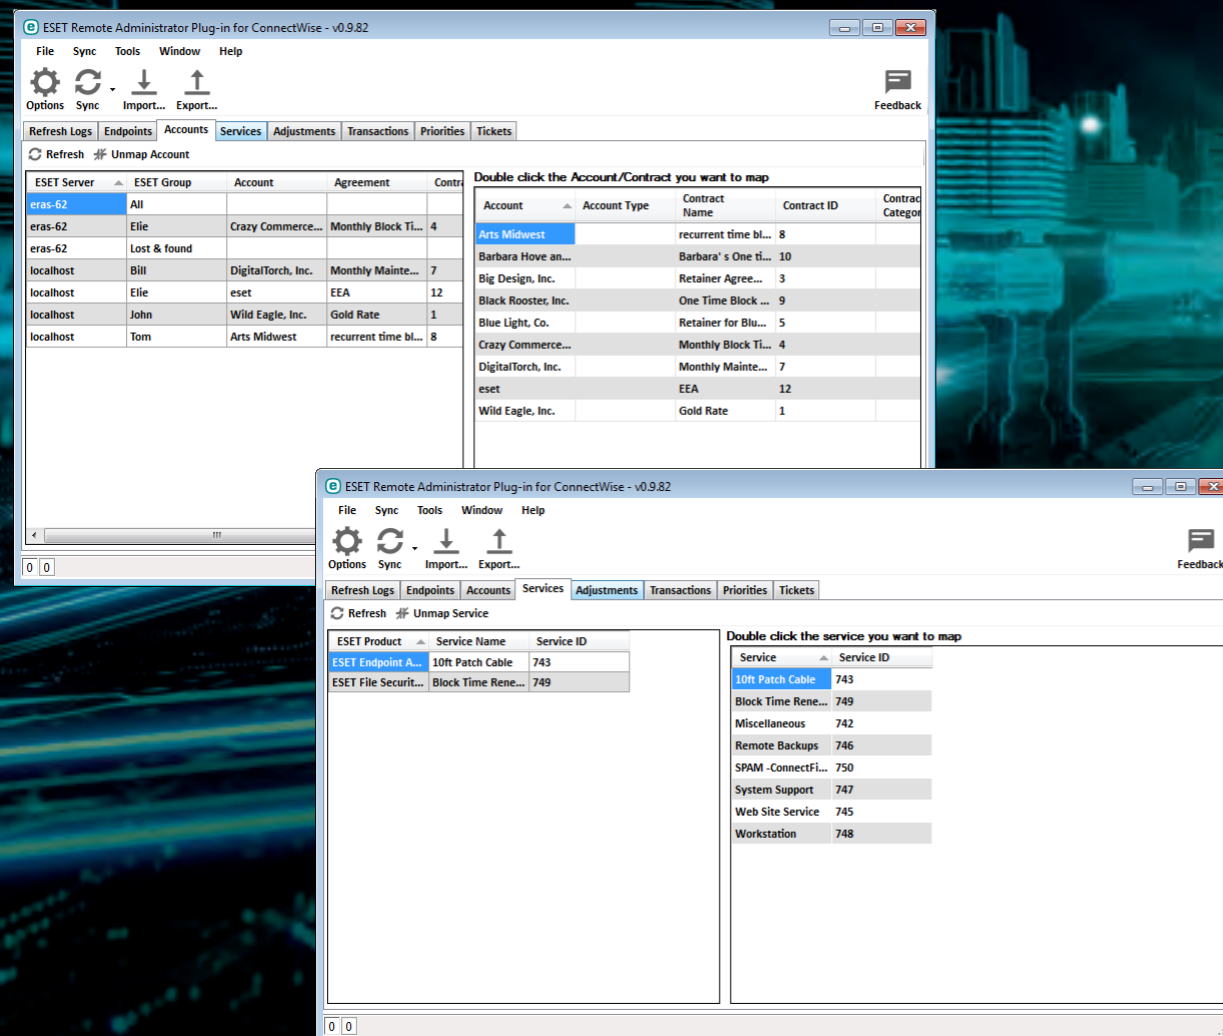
ESET Remote Administrator Plug-in for ConnectWise - v0.9.82

File Sync Tools Window Help

Options Sync Import... Export... Feedback

Refresh Logs Endpoints Accounts Services Adjustments Transactions Priorities Tickets

Refresh Unmap Account

| ESET Server | ESET Group | Account | Agreement | Contra |
|---|---|---|---|---|
| eras-62 | All | | | |
| eras-62 | Elie | Crazy Commerce... | Monthly Block Ti... | 4 |
| eras-62 | Lost & found | | | |
| localhost | Bill | DigitalTorch, Inc. | Monthly Mainte... | 7 |
| localhost | Elie | eset | EEA | 12 |
| localhost | John | Wild Eagle, Inc. | Gold Rate | 1 |
| localhost | Tom | Arts Midwest | recurrent time bl... | 8 |

Double click the Account/Contract you want to map

| Account | Account Type | Contract Name | Contract ID | Contrac Categor |
|---|---|---|---|---|
| Arts Midwest | | recurrent time bl... | 8 | |
| Barbara Hove an... | | Barbara' s One ti... | 10 | |
| Big Design, Inc. | | Retainer Agree... | 3 | |
| Black Rooster, Inc. | | One Time Block ... | 9 | |
| Blue Light, Co. | | Retainer for Blu... | 5 | |
| Crazy Commerce... | | Monthly Block Ti... | 4 | |
| DigitalTorch, Inc. | | Monthly Mainte... | 7 | |
| eset | | EEA | 12 | |
| Wild Eagle, Inc. | | Gold Rate | 1 | |

0 0

ESET Remote Administrator Plug-in for ConnectWise - v0.9.82

File Sync Tools Window Help

Options Sync Import... Export... Feedback

Refresh Logs Endpoints Accounts Services Adjustments Transactions Priorities Tickets

Refresh Unmap Service

| ESET Product | Service Name | Service ID |
|---|---|---|
| ESET Endpoint A... | 10ft Patch Cable | 743 |
| ESET File Securit... | Block Time Rene... | 749 |

Double click the service you want to map

| Service | Service ID |
|---|---|
| 10ft Patch Cable | 743 |
| Block Time Rene... | 749 |
| Miscellaneous | 742 |
| Remote Backups | 746 |
| SPAM -ConnectFi... | 750 |
| System Support | 747 |
| Web Site Service | 745 |
| Workstation | 748 |

0 0